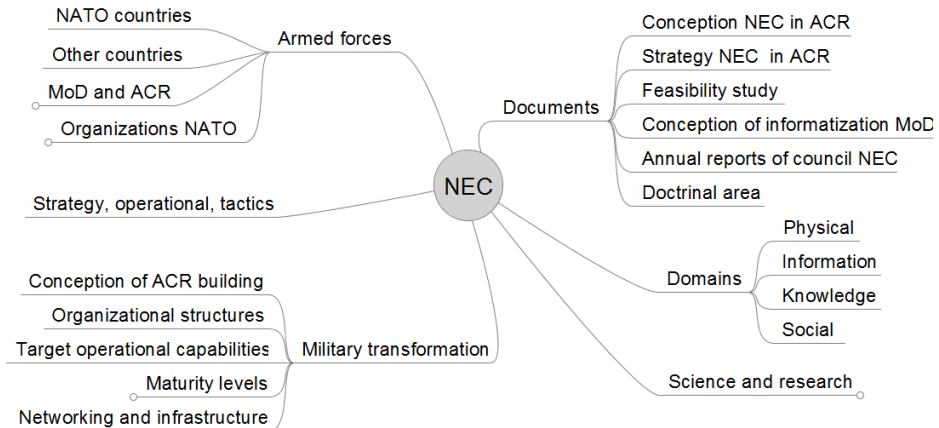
NEC

Armed forces
NATO countries
Other countries
MoD and ACR
Organizations NATO

Strategy, operational, tactics

Military transformation
Conception of ACR building
Organizational structures
Target operational capabilities
Maturity levels
Networking and infrastructure

Documents
Conception NEC in ACR
Strategy NEC in ACR
Feasibility study
Conception of informatization MoD
Annual reports of council NEC
Doctrinal area

Domains
Physical
Information
Knowledge
Social

Science and research